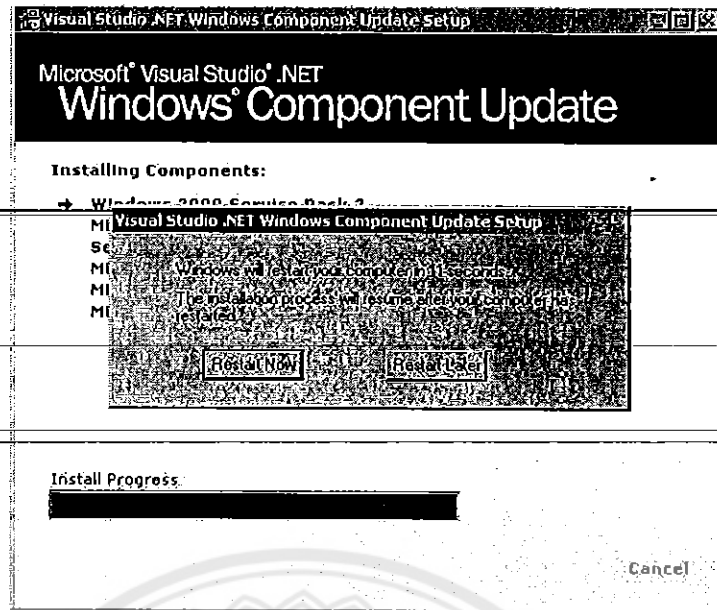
Visual Studio .NET Windows Component Update Setup

Microsoft® Visual Studio® .NET
Windows® Component Update

Installing Components:

Windows 2000 Service Pack 2
Mi
Se
Mi
Mi
Mi

Visual Studio .NET Windows Component Update Setup

Windows will restart your computer in 1 seconds.

The installation process will resume after your computer has restarted.

Restart Now

Restart Later

Install Progress

Cancel